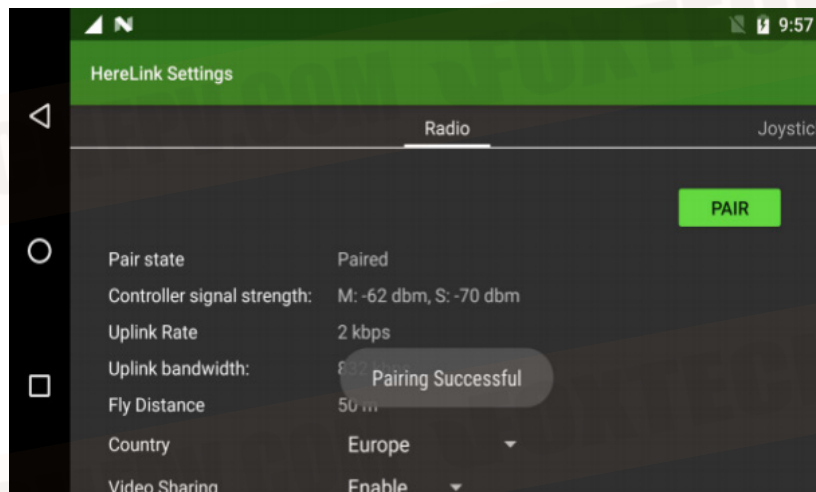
9:57

HereLink Settings

Radio

Joystic

PAIR

Pair state Paired

Controller signal strength: M: -62 dbm, S: -70 dbm

Uplink Rate 2 kbps

Uplink bandwidth: 83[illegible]

Pairing Successful

Fly Distance 50 m

Country Europe

Video Sharing Enable